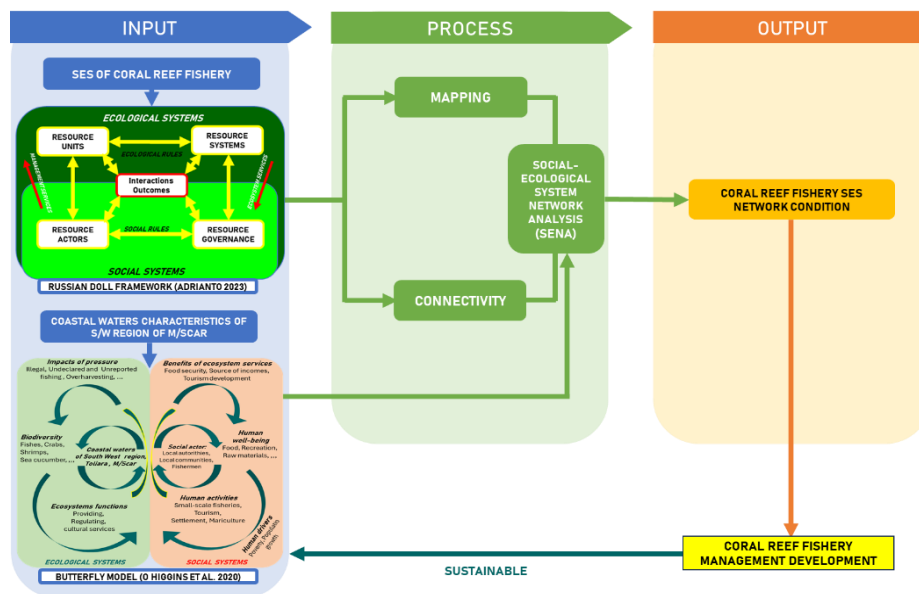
INPUT

PROCESS

OUTPUT

SES OF CORAL REEF FISHERY

ECOLOGICAL SYSTEMS

RESOURCE UNITS

RESOURCE SYSTEMS

ECOLOGICAL RULES

Interactions Outcomes

RESOURCE ACTORS

SOCIAL RULES

RESOURCE GOVERNANCE

SOCIAL SYSTEMS

RUSSIAN DOLL FRAMEWORK (ADRIANTO 2023)

MAPPING

SOCIAL-ECOLOGICAL SYSTEM NETWORK ANALYSIS (SENA)

CONNECTIVITY

CORAL REEF FISHERY SES NETWORK CONDITION

COASTAL WATERS CHARACTERISTICS OF S/W REGION OF M/SCAR

Impacts of pressure
Illegal, Undeclared and Unreported fishing, Overharvesting, ...

Benefits of ecosystem services
Food security, Source of incomes, Tourism development

Biodiversity
Fishes, Crabs, Shrimps, Sea cucumber, ...

Coastal waters of South West region, Toliara, M/Scar

Social actor:
Local autorities, Local communities, Fishermen

Human well-being
Food, Recreation, Raw materials, ...

Ecosystems functions
Providing, Regulating, cultural services

Human activities
Small-scale fisheries, Tourism, Settlement, Mariculture

Human drivers
Poverty, Population growth

ECOLOGICAL SYSTEMS

SOCIAL SYSTEMS

BUTTERFLY MODEL (O HIGGINS ET AL. 2020)

SUSTAINABLE

CORAL REEF FISHERY MANAGEMENT DEVELOPMENT